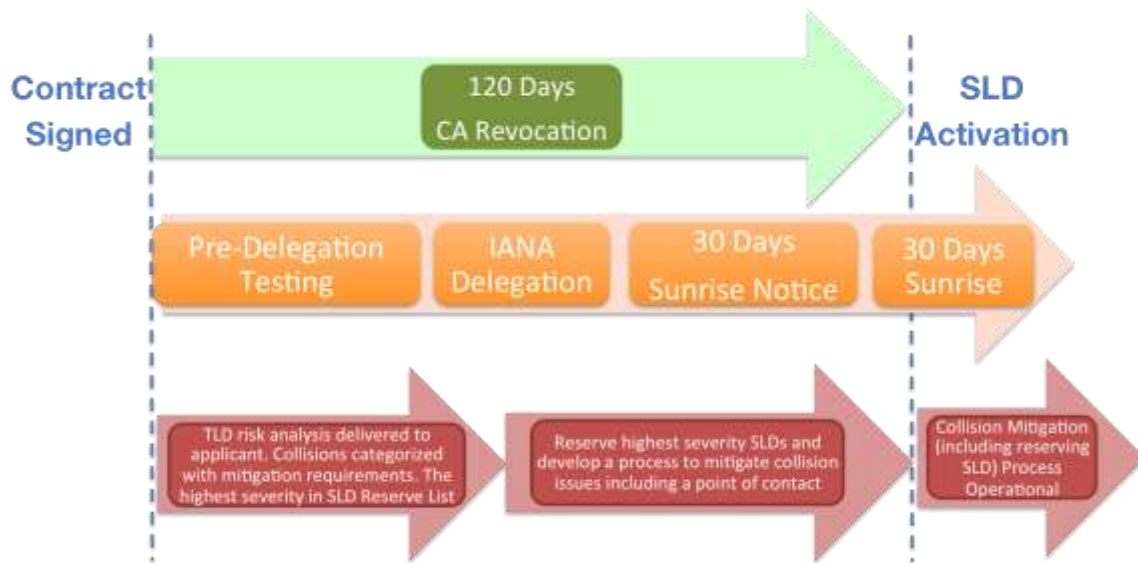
Contract Signed

120 Days
CA Revocation

SLD Activation

Pre-Delegation Testing

IANA Delegation

30 Days Sunrise Notice

30 Days Sunrise

TLD risk analysis delivered to applicant. Collisions categorized with mitigation requirements. The highest severity in SLD Reserve List

Reserve highest severity SLDs and develop a process to mitigate collision issues including a point of contact

Collision Mitigation (including reserving SLD) Process Operational